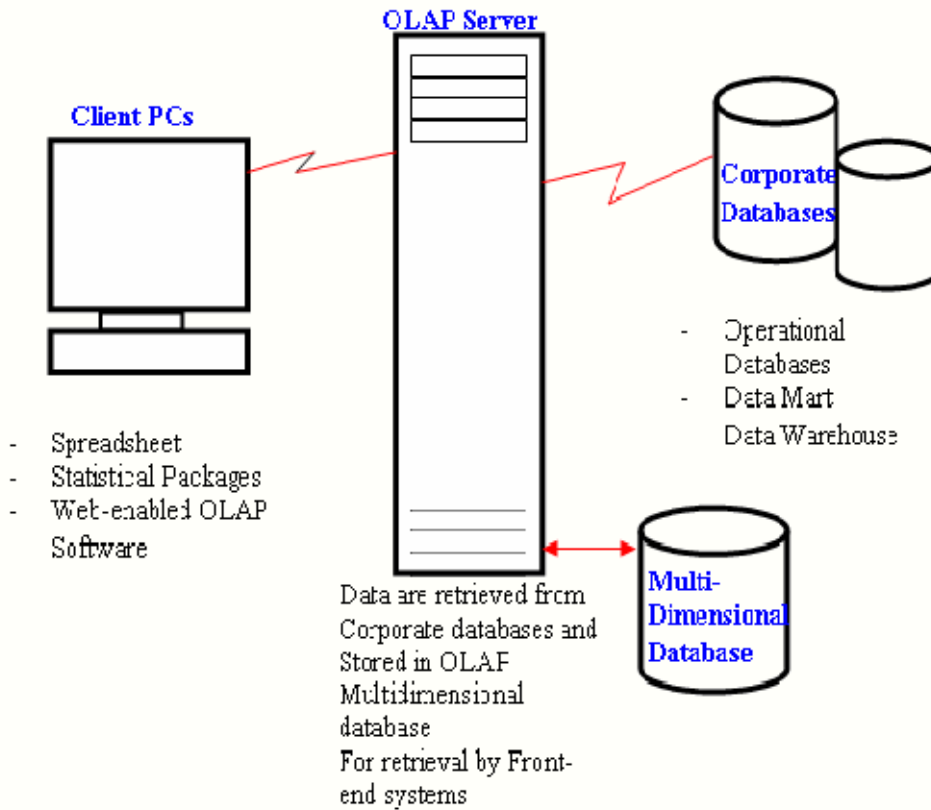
OLAP Server

Client PCs

Corporate Databases

- Operational Databases
- Data Mart
Data Warehouse

- Spreadsheet
- Statistical Packages
- Web-enabled OLAP Software

Multi-Dimensional Database

Data are retrieved from Corporate databases and Stored in OLAP Multidimensional database
For retrieval by Front-end systems